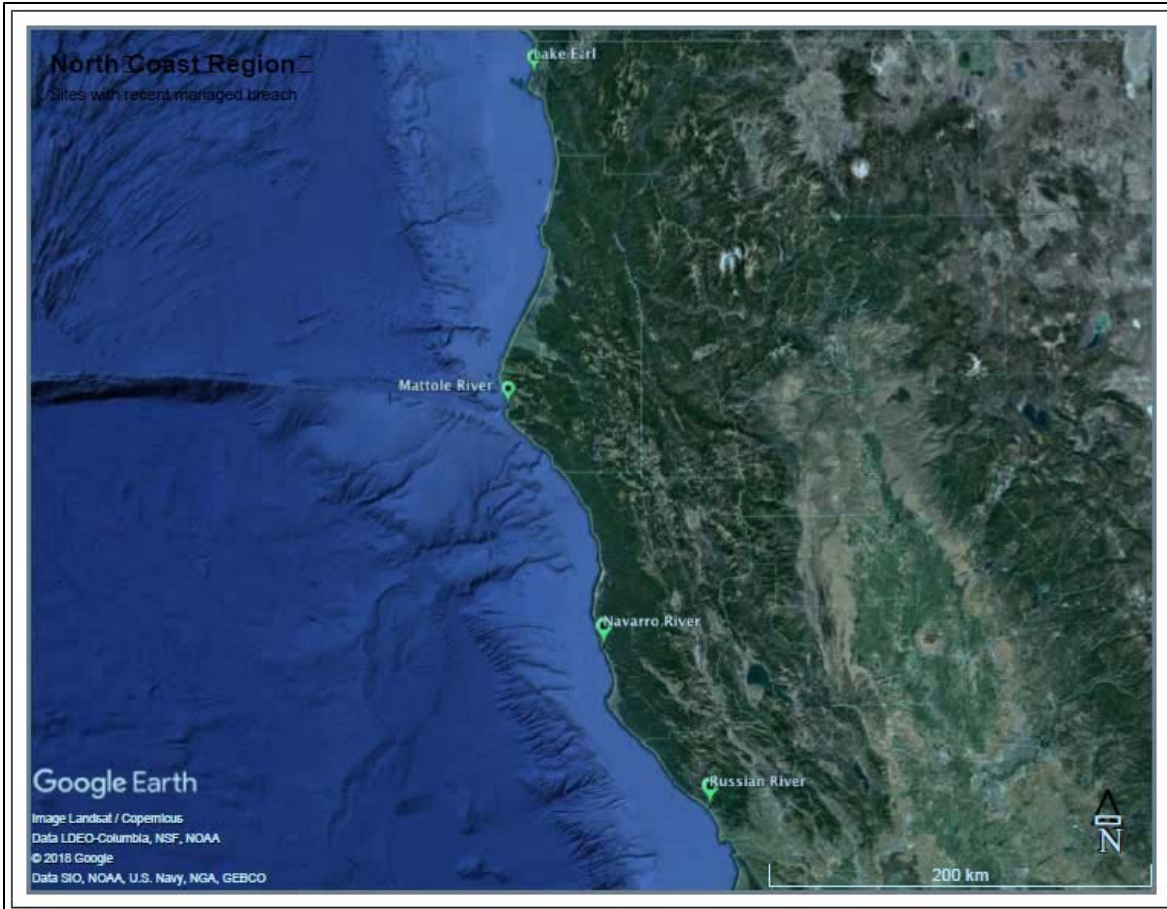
North Coast Region

Sites with recent managed breach

Lake Earl

Mattole River

Navarro River

Russian River

Google Earth

Image Landsat / Copernicus
Data LDEO-Columbia, NSF, NOAA
© 2018 Google
Data SIO, NOAA, U.S. Navy, NGA, GEBCO

200 km

N